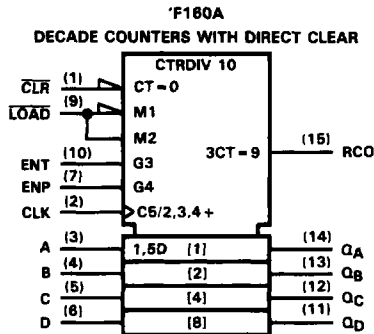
'F160A
DECADE COUNTERS WITH DIRECT CLEAR

CTRDIV 10

$\overline{CLR}$ (1) CT = 0
$\overline{LOAD}$ (9) M1
M2
ENT (10) G3
ENP (7) G4
CLK (2) C5/2,3,4 +
3CT = 9 (15) RCO

A (3) 1,5D [1] (14) $Q_A$
B (4) [2] (13) $Q_B$
C (5) [4] (12) $Q_C$
D (6) [8] (11) $Q_D$